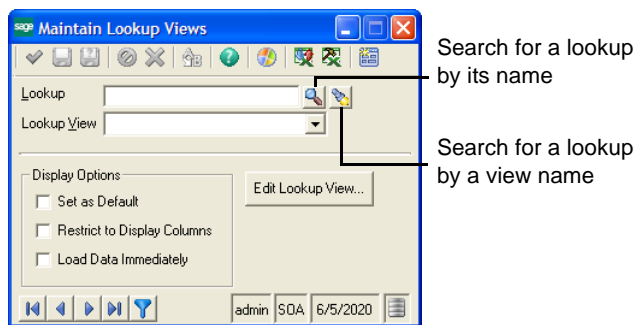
sage Maintain Lookup Views

Lookup

Lookup View

Display Options

Set as Default

Restrict to Display Columns

Load Data Immediately

Edit Lookup View...

admin SOA 6/5/2020

Search for a lookup by its name

Search for a lookup by a view name